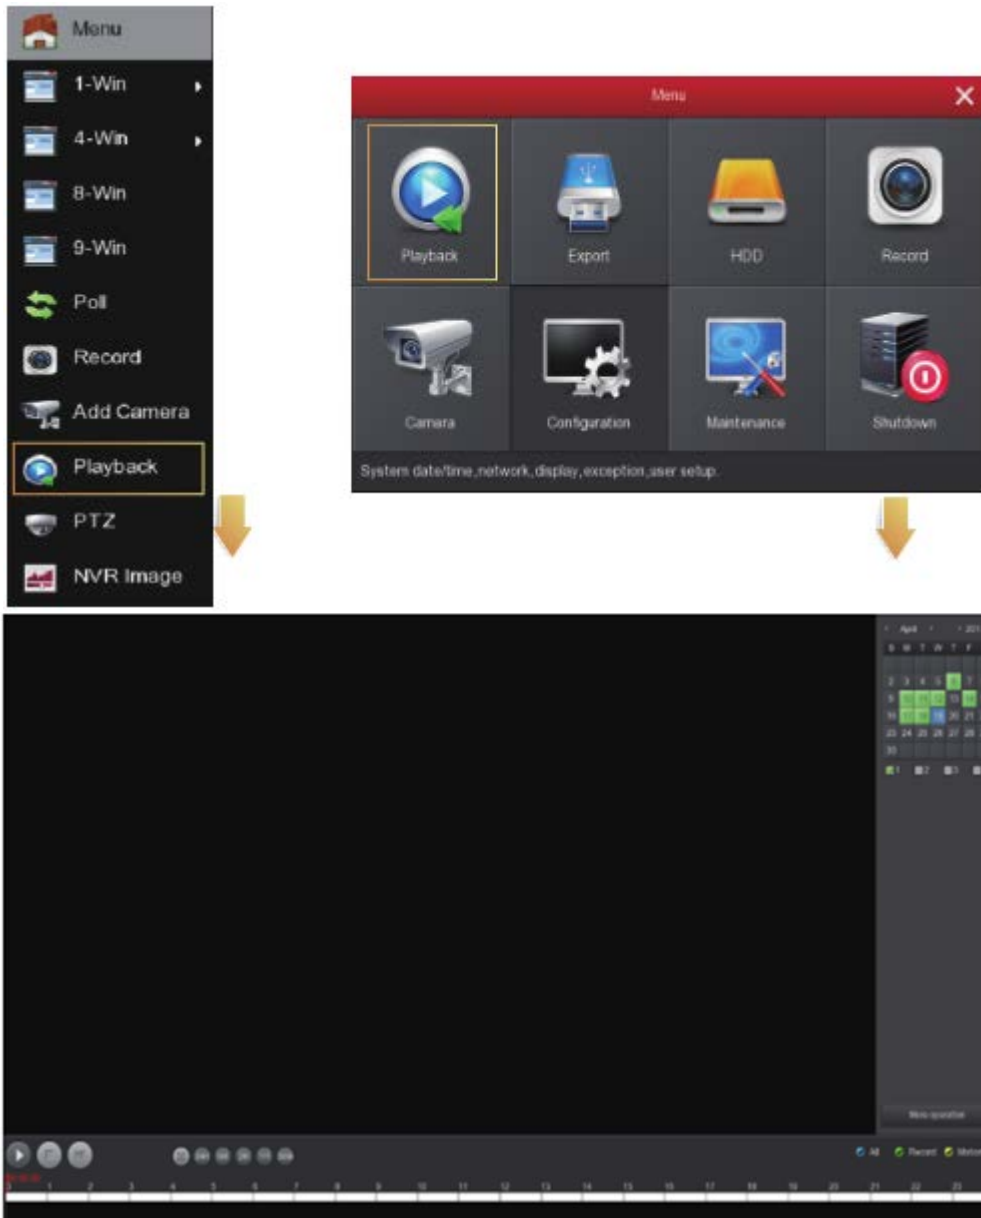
Menu
1-Win
4-Win
8-Win
9-Win
Poll
Record
Add Camera
Playback
PTZ
NVR Image

Menu
Playback
Export
HDD
Record
Camera
Configuration
Maintenance
Shutdown
System date/time,network,display,exception,user setup.

April

| S | M | T | W | T | F |
|---|---|---|---|---|---|
| 2 | 3 | 4 | 5 | 6 | 7 |
| 9 | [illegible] | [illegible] | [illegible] | 13 | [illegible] |
| 16 | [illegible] | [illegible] | 19 | 20 | 21 |
| 23 | 24 | 25 | 26 | 27 | 28 |
| 30 | | | | | |

1 2 3

More operation

All Record Motion

1 2 3 4 5 6 7 8 9 10 11 12 13 14 15 16 17 18 19 20 21 22 23